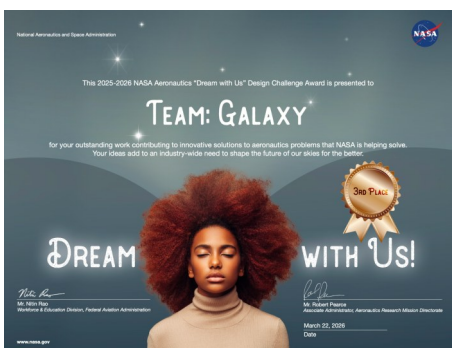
National Aeronautics and Space Administration

NASA

This 2025-2026 NASA Aeronautics "Dream with Us" Design Challenge Award is presented to

Team: Galaxy

for your outstanding work contributing to innovative solutions to aeronautics problems that NASA is helping solve. Your ideas add to an industry-wide need to shape the future of our skies for the better.

3rd Place

Dream with Us!

Nitin Rao
Mr. Nitin Rao
Workforce & Education Division, Federal Aviation Administration

Mr. Robert Pearce
Associate Administrator, Aeronautics Research Mission Directorate

March 22, 2026
Date

www.nasa.gov